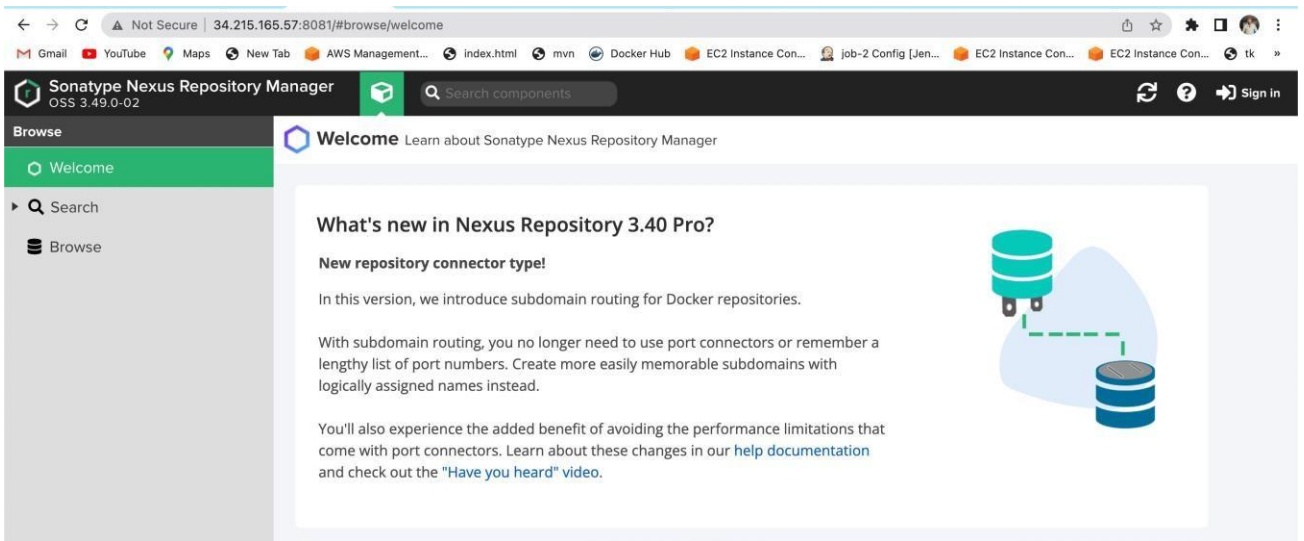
Not Secure | 34.215.165.57:8081/#browse/welcome

Gmail YouTube Maps New Tab AWS Management... index.html mvn Docker Hub EC2 Instance Con... job-2 Config [Jen... EC2 Instance Con... EC2 Instance Con... tk »

Sonatype Nexus Repository Manager
OSS 3.49.0-02

Search components

Sign in

Browse

Welcome

Search

Browse

Welcome Learn about Sonatype Nexus Repository Manager

What's new in Nexus Repository 3.40 Pro?

New repository connector type!

In this version, we introduce subdomain routing for Docker repositories.

With subdomain routing, you no longer need to use port connectors or remember a lengthy list of port numbers. Create more easily memorable subdomains with logically assigned names instead.

You'll also experience the added benefit of avoiding the performance limitations that come with port connectors. Learn about these changes in our help documentation and check out the "Have you heard" video.